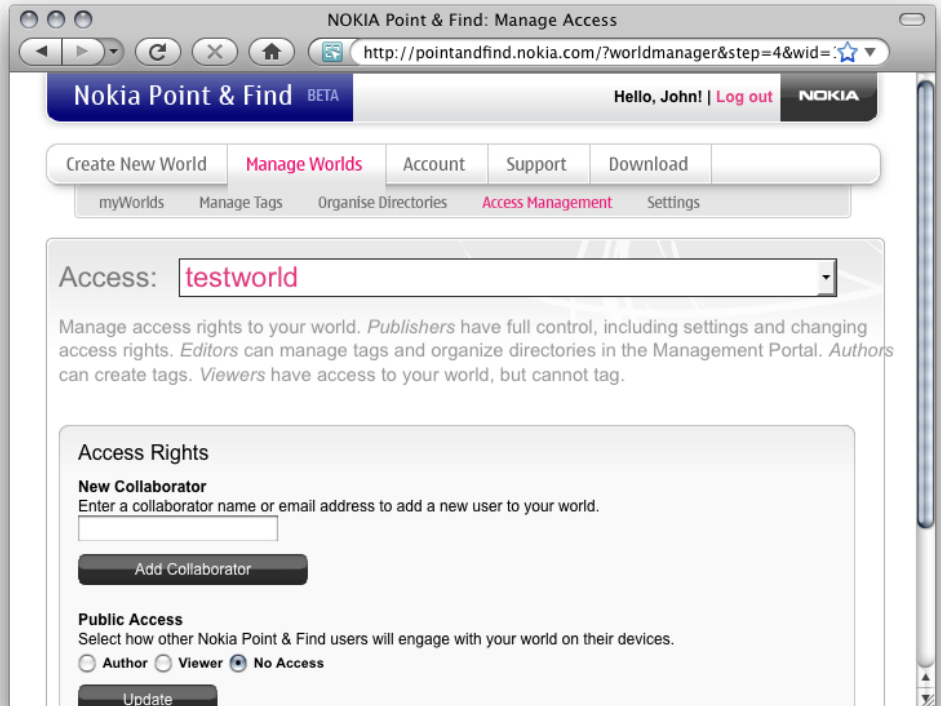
NOKIA Point & Find: Manage Access

http://pointandfind.nokia.com/?worldmanager&step=4&wid=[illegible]

Nokia Point & Find BETA

Hello, John! | Log out

NOKIA

Create New World | Manage Worlds | Account | Support | Download

myWorlds | Manage Tags | Organise Directories | Access Management | Settings

Access: testworld

Manage access rights to your world. *Publishers* have full control, including settings and changing access rights. *Editors* can manage tags and organize directories in the Management Portal. *Authors* can create tags. *Viewers* have access to your world, but cannot tag.

Access Rights

**New Collaborator**

Enter a collaborator name or email address to add a new user to your world.

Add Collaborator

**Public Access**

Select how other Nokia Point & Find users will engage with your world on their devices.

Author Viewer No Access

Update